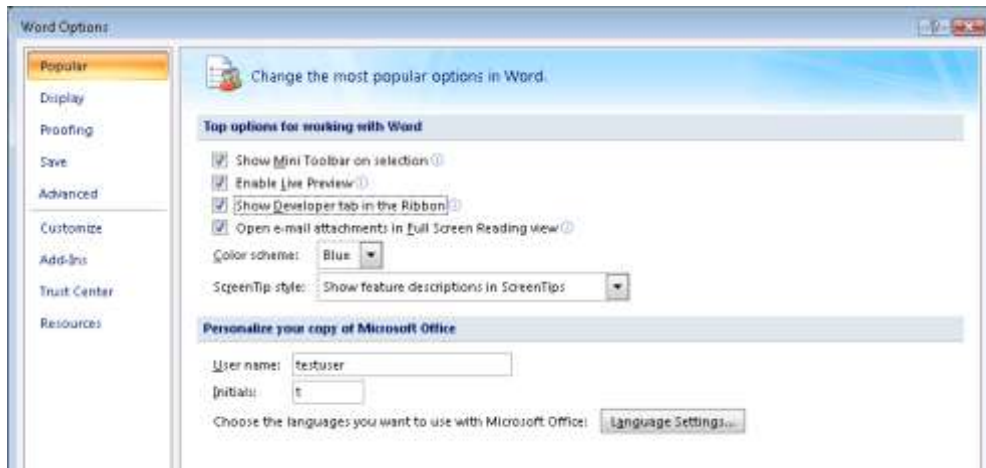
Word Options

Popular
Display
Proofing
Save
Advanced
Customize
Add-Ins
Trust Center
Resources

Change the most popular options in Word.

Top options for working with Word

Show Mini Toolbar on selection
Enable Live Preview
Show Developer tab in the Ribbon
Open e-mail attachments in Full Screen Reading view

Color scheme: Blue
ScreenTip style: Show feature descriptions in ScreenTips

Personalize your copy of Microsoft Office

User name: testuser
Initials: t

Choose the languages you want to use with Microsoft Office: Language Settings...